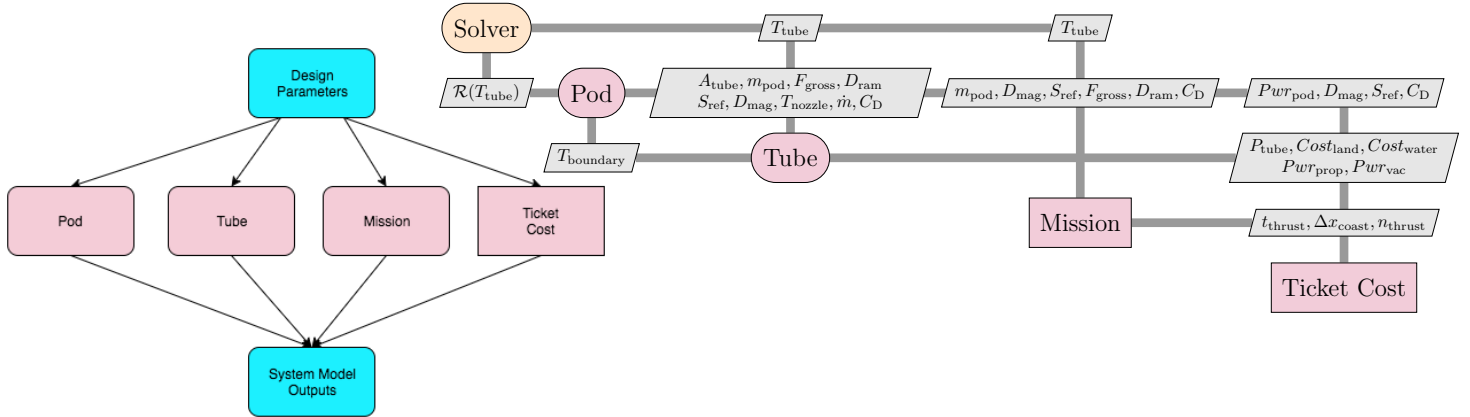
Design Parameters

Pod

Tube

Mission

Ticket Cost

System Model Outputs

Solver

$T_{\text{tube}}$

$T_{\text{tube}}$

$\mathcal{R}(T_{\text{tube}})$

Pod

$A_{\text{tube}}, m_{\text{pod}}, F_{\text{gross}}, D_{\text{ram}}$
$S_{\text{ref}}, D_{\text{mag}}, T_{\text{nozzle}}, \dot{m}, C_{\text{D}}$

$m_{\text{pod}}, D_{\text{mag}}, S_{\text{ref}}, F_{\text{gross}}, D_{\text{ram}}, C_{\text{D}}$

$Pwr_{\text{pod}}, D_{\text{mag}}, S_{\text{ref}}, C_{\text{D}}$

$T_{\text{boundary}}$

Tube

$P_{\text{tube}}, Cost_{\text{land}}, Cost_{\text{water}}$
$Pwr_{\text{prop}}, Pwr_{\text{vac}}$

Mission

$t_{\text{thrust}}, \Delta x_{\text{coast}}, n_{\text{thrust}}$

Ticket Cost